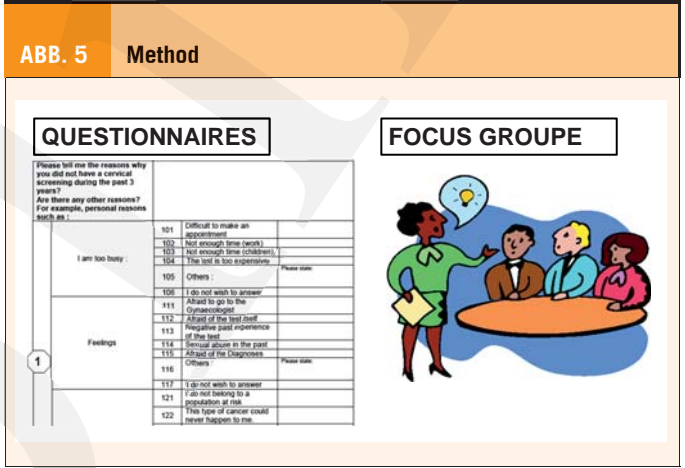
ABB. 5 Method

QUESTIONNAIRES

FOCUS GROUPE

Please tell me the reasons why you did not have a cervical screening during the past 3 years?
Are there any other reasons?
For example, personal reasons such as :

| | | | | |
|---|---|---|---|---|
| 1 | I am too busy : | 101 | Difficult to make an appointment | |
| | | 102 | Not enough time (work) | |
| | | 103 | Not enough time (children) | |
| | | 104 | The test is too expensive | |
| | | 105 | Others : | Please state: |
| | | 106 | I do not wish to answer | |
| | Feelings | 111 | Afraid to go to the Gynaecologist | |
| | | 112 | Afraid of the test itself | |
| | | 113 | Negative past experience of the test | |
| | | 114 | Sexual abuse in the past | |
| | | 115 | Afraid of the Diagnoses | |
| | | 116 | Others : | Please state: |
| | | 117 | I do not wish to answer | |
| | | 121 | I do not belong to a population at risk | |
| | | 122 | This type of cancer could never happen to me | |